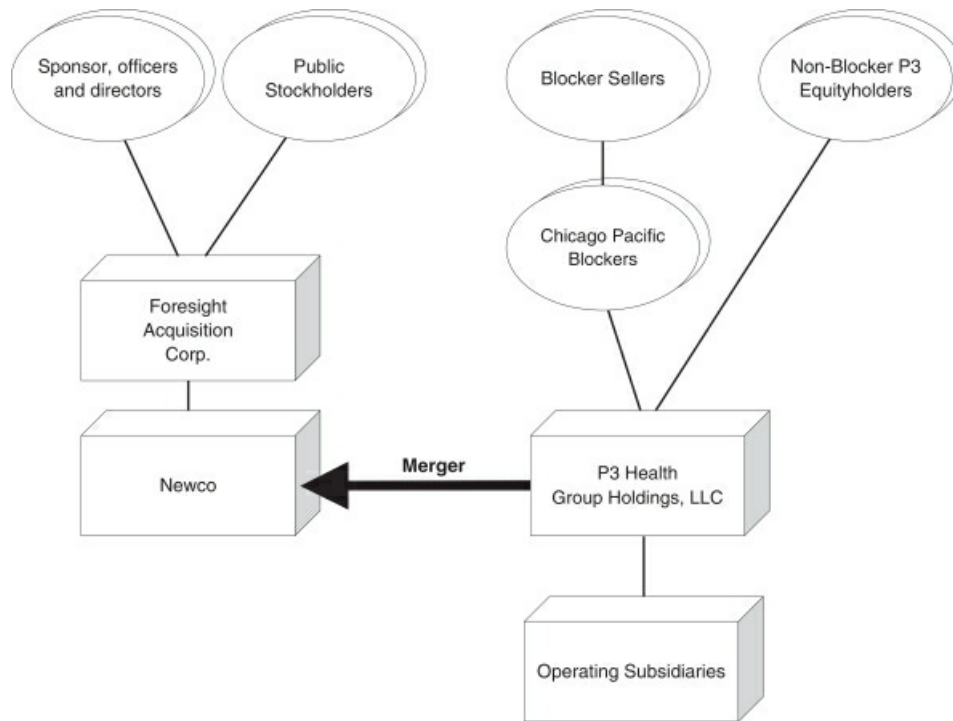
Sponsor, officers and directors

Public Stockholders

Blocker Sellers

Non-Blocker P3 Equityholders

Chicago Pacific Blockers

Foresight Acquisition Corp.

Newco

Merger

P3 Health Group Holdings, LLC

Operating Subsidiaries